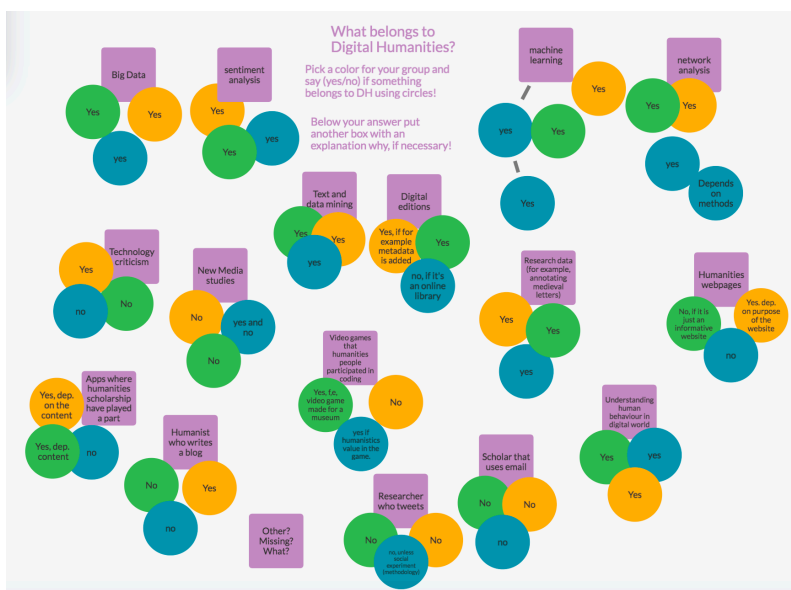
What belongs to Digital Humanities?

Pick a color for your group and say (yes/no) if something belongs to DH using circles!

Below your answer put another box with an explanation why, if necessary!

Big Data
Yes
Yes
yes

sentiment analysis
Yes
Yes
yes

machine learning
Yes
yes
Yes
Yes

network analysis
Yes
Yes
yes
Depends on methods

Text and data mining
Yes
Yes
yes

Digital editions
Yes, if for example metadata is added
Yes
no, if it's an online library

Technology criticism
Yes
No
no

New Media studies
No
yes and no
No

Research data (for example, annotating medieval letters)
Yes
Yes
yes

Humanities webpages
No, if it is just an informative website
Yes, dep. on purpose of the website
no

Video games that humanities people participated in coding
Yes, i.e. video game made for a museum
No
yes if humanistics value in the game.

Apps where humanities scholarship have played a part
Yes, dep. on the content
Yes, dep. content
no

Humanist who writes a blog
No
Yes
no

Understanding human behaviour in digital world
Yes
yes
Yes

Scholar that uses email
No
No
no

Researcher who tweets
No
No
no, unless social experiment (methodology)

Other? Missing? What?